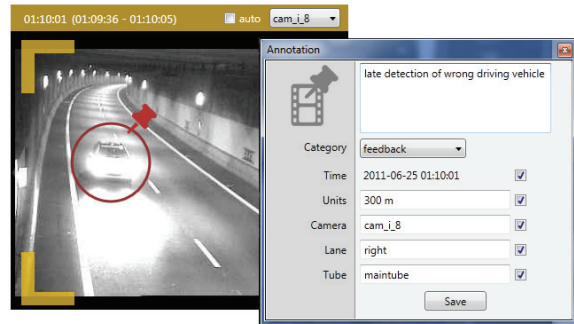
01:10:01 (01:09:36 - 01:10:05) auto cam_i_8

Annotation

late detection of wrong driving vehicle

Category feedback

Time 2011-06-25 01:10:01

Units 300 m

Camera cam_i_8

Lane right

Tube maintube

Save